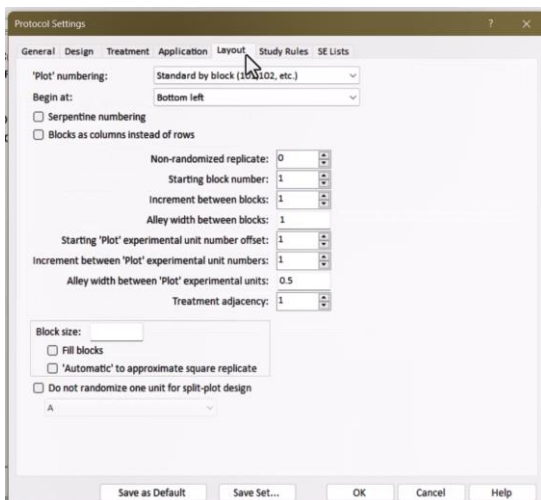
Protocol Settings

? ×

General Design Treatment Application Layout Study Rules SE Lists

'Plot' numbering: Standard by block (101, 102, etc.)

Begin at: Bottom left

Serpentine numbering

Blocks as columns instead of rows

Non-randomized replicate: 0

Starting block number: 1

Increment between blocks: 1

Alley width between blocks: 1

Starting 'Plot' experimental unit number offset: 1

Increment between 'Plot' experimental unit numbers: 1

Alley width between 'Plot' experimental units: 0.5

Treatment adjacency: 1

Block size:

Fill blocks

'Automatic' to approximate square replicate

Do not randomize one unit for split-plot design

A

Save as Default Save Set... OK Cancel Help